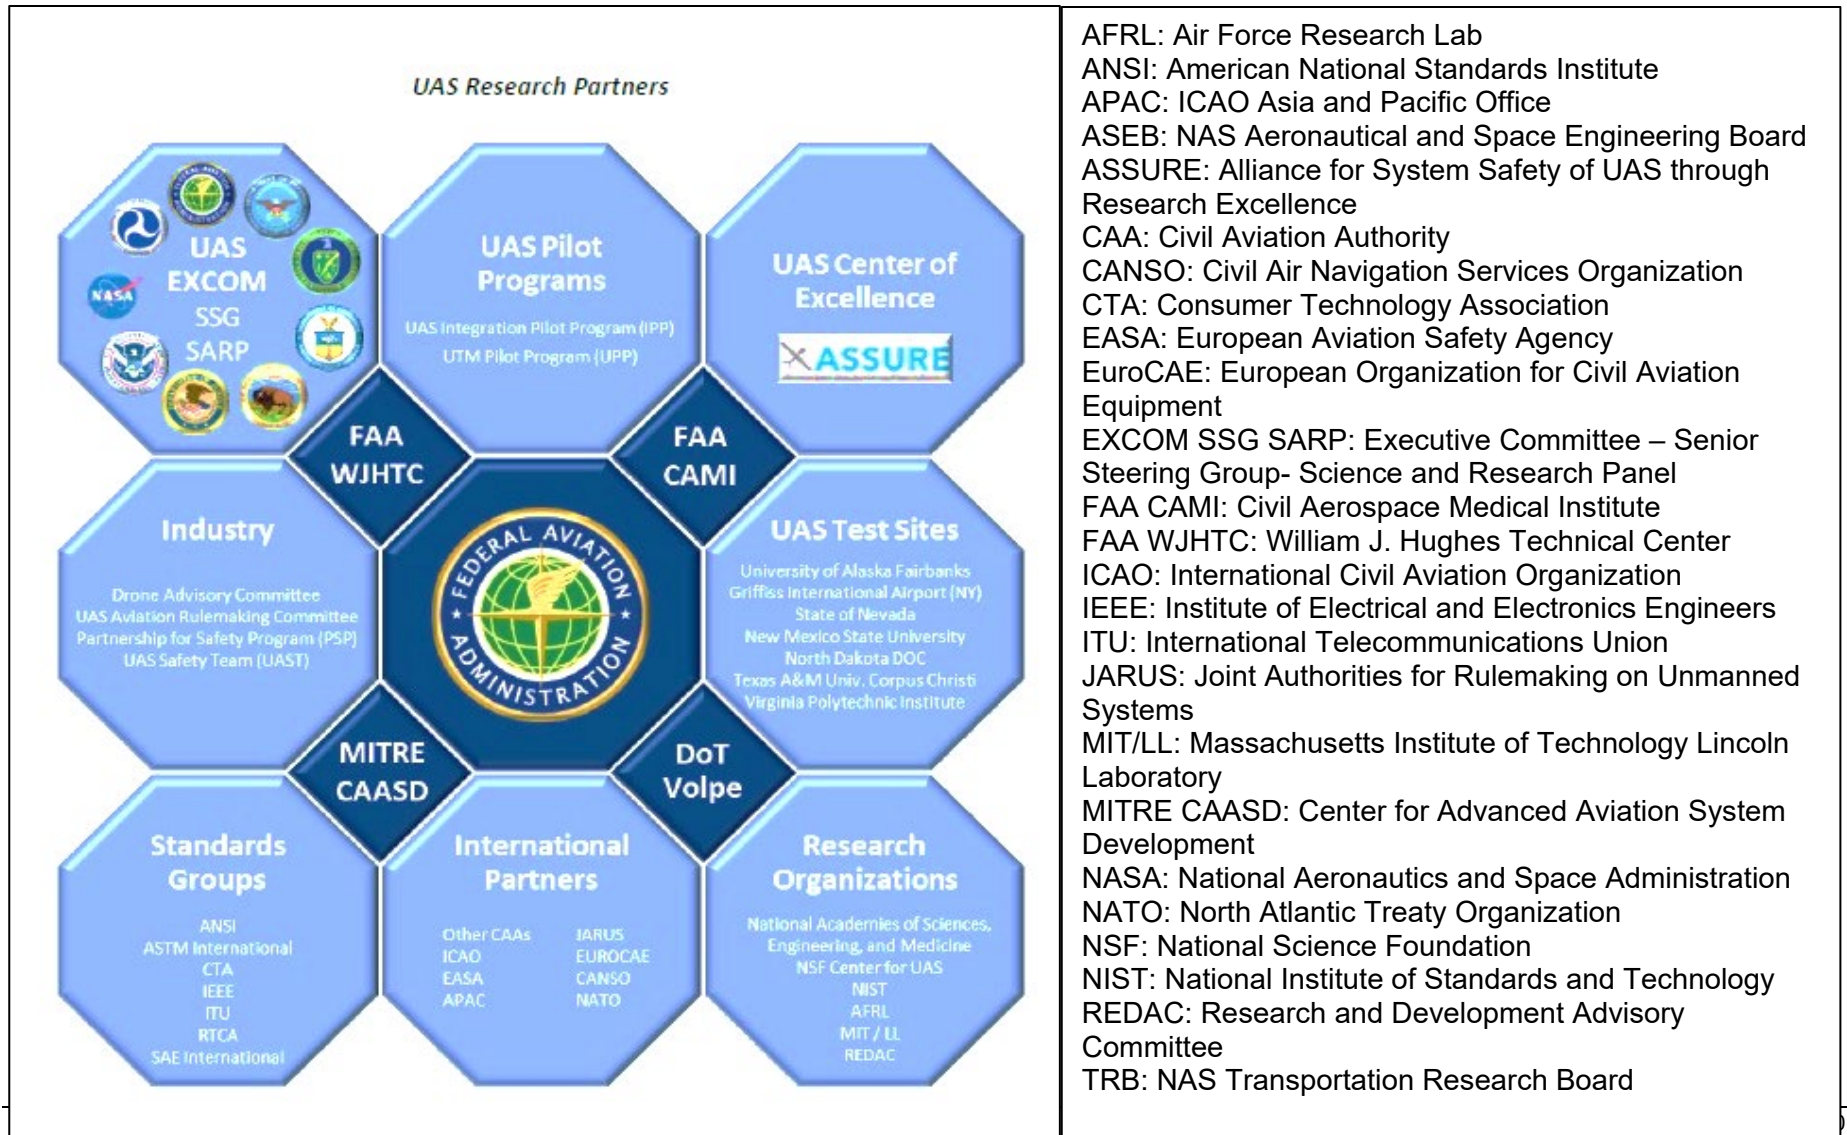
UAS Research Partners

UAS EXCOM SSG SARP

NASA

UAS Pilot Programs

UAS Integration Pilot Program (IPP)
UTM Pilot Program (UPP)

UAS Center of Excellence

ASSURE

FAA WJHTC

FAA CAMI

Industry

Drone Advisory Committee
UAS Aviation Rulemaking Committee
Partnership for Safety Program (PSP)
UAS Safety Team (UAST)

FEDERAL AVIATION ADMINISTRATION

UAS Test Sites

University of Alaska Fairbanks
Griffiss International Airport (NY)
State of Nevada
New Mexico State University
North Dakota DOC
Texas A&M Univ. Corpus Christi
Virginia Polytechnic Institute

MITRE CAASD

DoT Volpe

Standards Groups

ANSI
ASTM International
CTA
IEEE
ITU
RTCA
SAE International

International Partners

Other CAAs
ICAO
EASA
APAC
JARUS
EUROCAE
CANSO
NATO

Research Organizations

National Academies of Sciences, Engineering, and Medicine
NSF Center for UAS
NIST
AFRL
MIT / LL
REDAC

AFRL: Air Force Research Lab
ANSI: American National Standards Institute
APAC: ICAO Asia and Pacific Office
ASEB: NAS Aeronautical and Space Engineering Board
ASSURE: Alliance for System Safety of UAS through Research Excellence
CAA: Civil Aviation Authority
CANSO: Civil Air Navigation Services Organization
CTA: Consumer Technology Association
EASA: European Aviation Safety Agency
EuroCAE: European Organization for Civil Aviation Equipment
EXCOM SSG SARP: Executive Committee – Senior Steering Group- Science and Research Panel
FAA CAMI: Civil Aerospace Medical Institute
FAA WJHTC: William J. Hughes Technical Center
ICAO: International Civil Aviation Organization
IEEE: Institute of Electrical and Electronics Engineers
ITU: International Telecommunications Union
JARUS: Joint Authorities for Rulemaking on Unmanned Systems
MIT/LL: Massachusetts Institute of Technology Lincoln Laboratory
MITRE CAASD: Center for Advanced Aviation System Development
NASA: National Aeronautics and Space Administration
NATO: North Atlantic Treaty Organization
NSF: National Science Foundation
NIST: National Institute of Standards and Technology
REDAC: Research and Development Advisory Committee
TRB: NAS Transportation Research Board